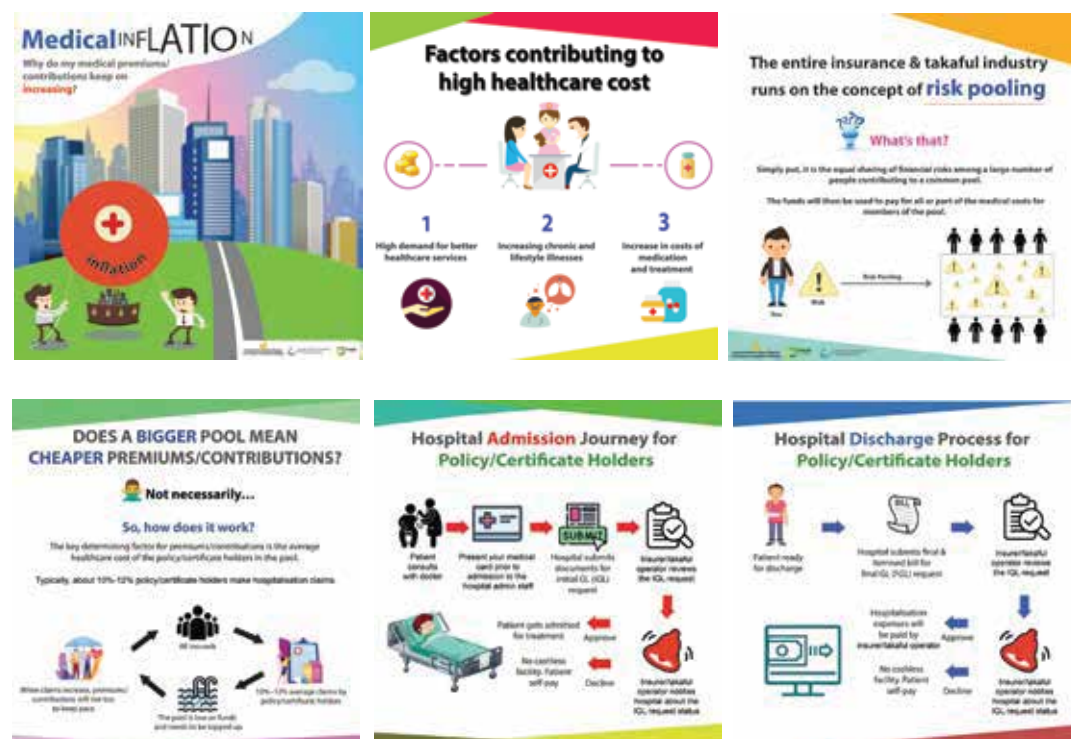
MedicalINFLATION

Why do my medical premiums/ contributions keep on increasing?

inflation

Factors contributing to high healthcare cost

1
High demand for better healthcare services

2
Increasing chronic and lifestyle illnesses

3
Increase in costs of medication and treatment

The entire insurance & takaful industry runs on the concept of risk pooling

What's that?

Simply put, it is the equal sharing of financial risks among a large number of people contributing to a common pool.

The funds will then be used to pay for all or part of the medical costs for members of the pool.

You

Risk

Risk Pooling

DOES A BIGGER POOL MEAN CHEAPER PREMIUMS/CONTRIBUTIONS?

Not necessarily...

So, how does it work?

The key determining factor for premiums/contributions is the average healthcare cost of the policy/certificate holders in the pool.

Typically, about 10%-12% policy/certificate holders make hospitalisation claims.

All insureds

10%-12% average claims by policy/certificate holders

The pool is low on funds and needs to be topped up

When claims increase, premiums/ contributions will rise too to keep pace

Hospital Admission Journey for Policy/Certificate Holders

Patient consults with doctor

Present your medical card prior to admission to the hospital admin staff

SUBMIT

Hospital submits documents for initial GL (IGL) request

Insurer/takaful operator reviews the IGL request

Patient gets admitted for treatment

Approve

No cashless facility. Patient self-pay

Decline

Insurer/takaful operator notifies hospital about the IGL request status

Hospital Discharge Process for Policy/Certificate Holders

Patient ready for discharge

BILL

Hospital submits final & itemised bill for final GL (FGL) request

Insurer/takaful operator reviews the IGL request

Hospitalisation expenses will be paid by insurer/takaful operator

Approve

No cashless facility. Patient self-pay

Decline

Insurer/takaful operator notifies hospital about the IGL request status